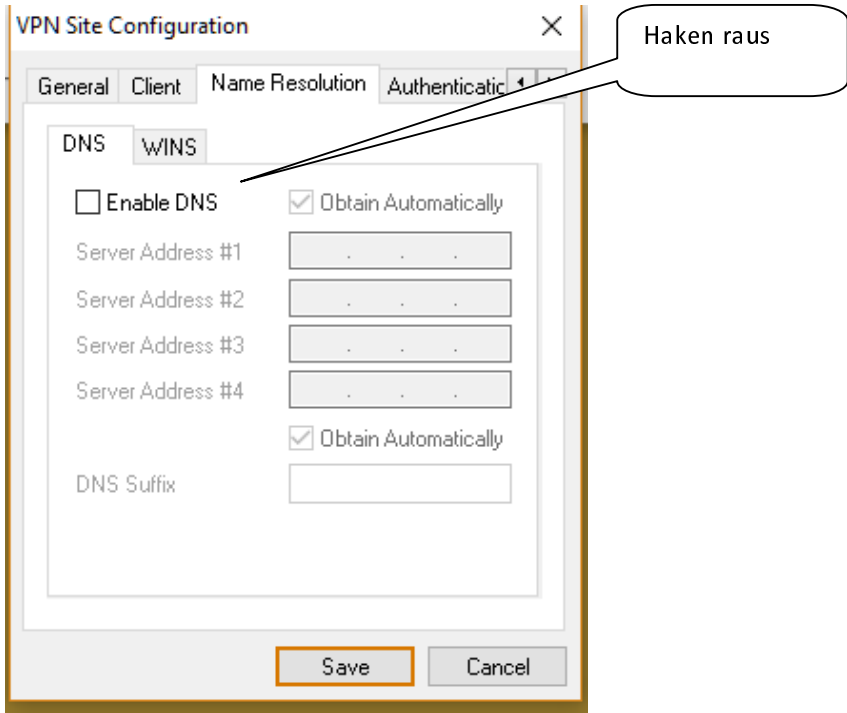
VPN Site Configuration

×

Haken raus

General Client Name Resolution Authenticatic

DNS WINS

Enable DNS

Obtain Automatically

Server Address #1 . . .

Server Address #2 . . .

Server Address #3 . . .

Server Address #4 . . .

Obtain Automatically

DNS Suffix

Save Cancel